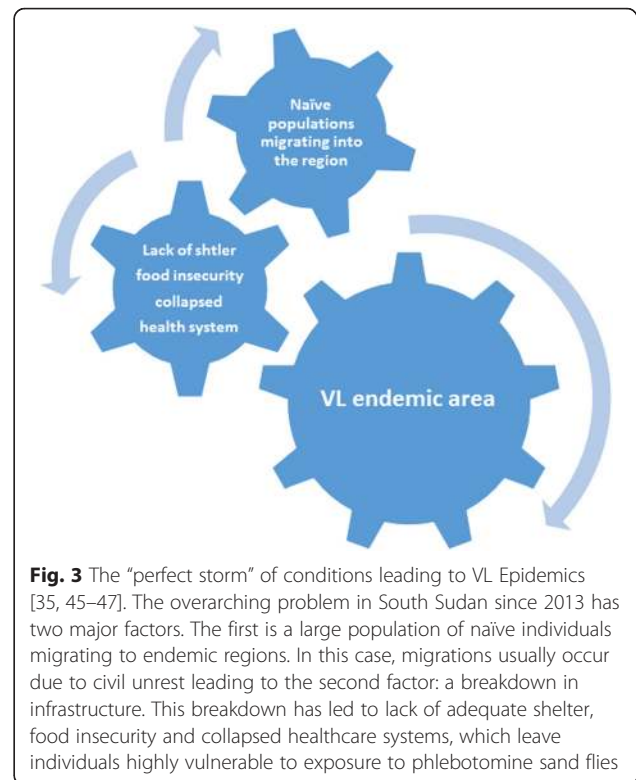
Naïve populations migrating into the region

Lack of shtler food insecurity collapsed health system

VL endemic area

**Fig. 3** The "perfect storm" of conditions leading to VL Epidemics [35, 45–47]. The overarching problem in South Sudan since 2013 has two major factors. The first is a large population of naïve individuals migrating to endemic regions. In this case, migrations usually occur due to civil unrest leading to the second factor: a breakdown in infrastructure. This breakdown has led to lack of adequate shelter, food insecurity and collapsed healthcare systems, which leave individuals highly vulnerable to exposure to phlebotomine sand flies